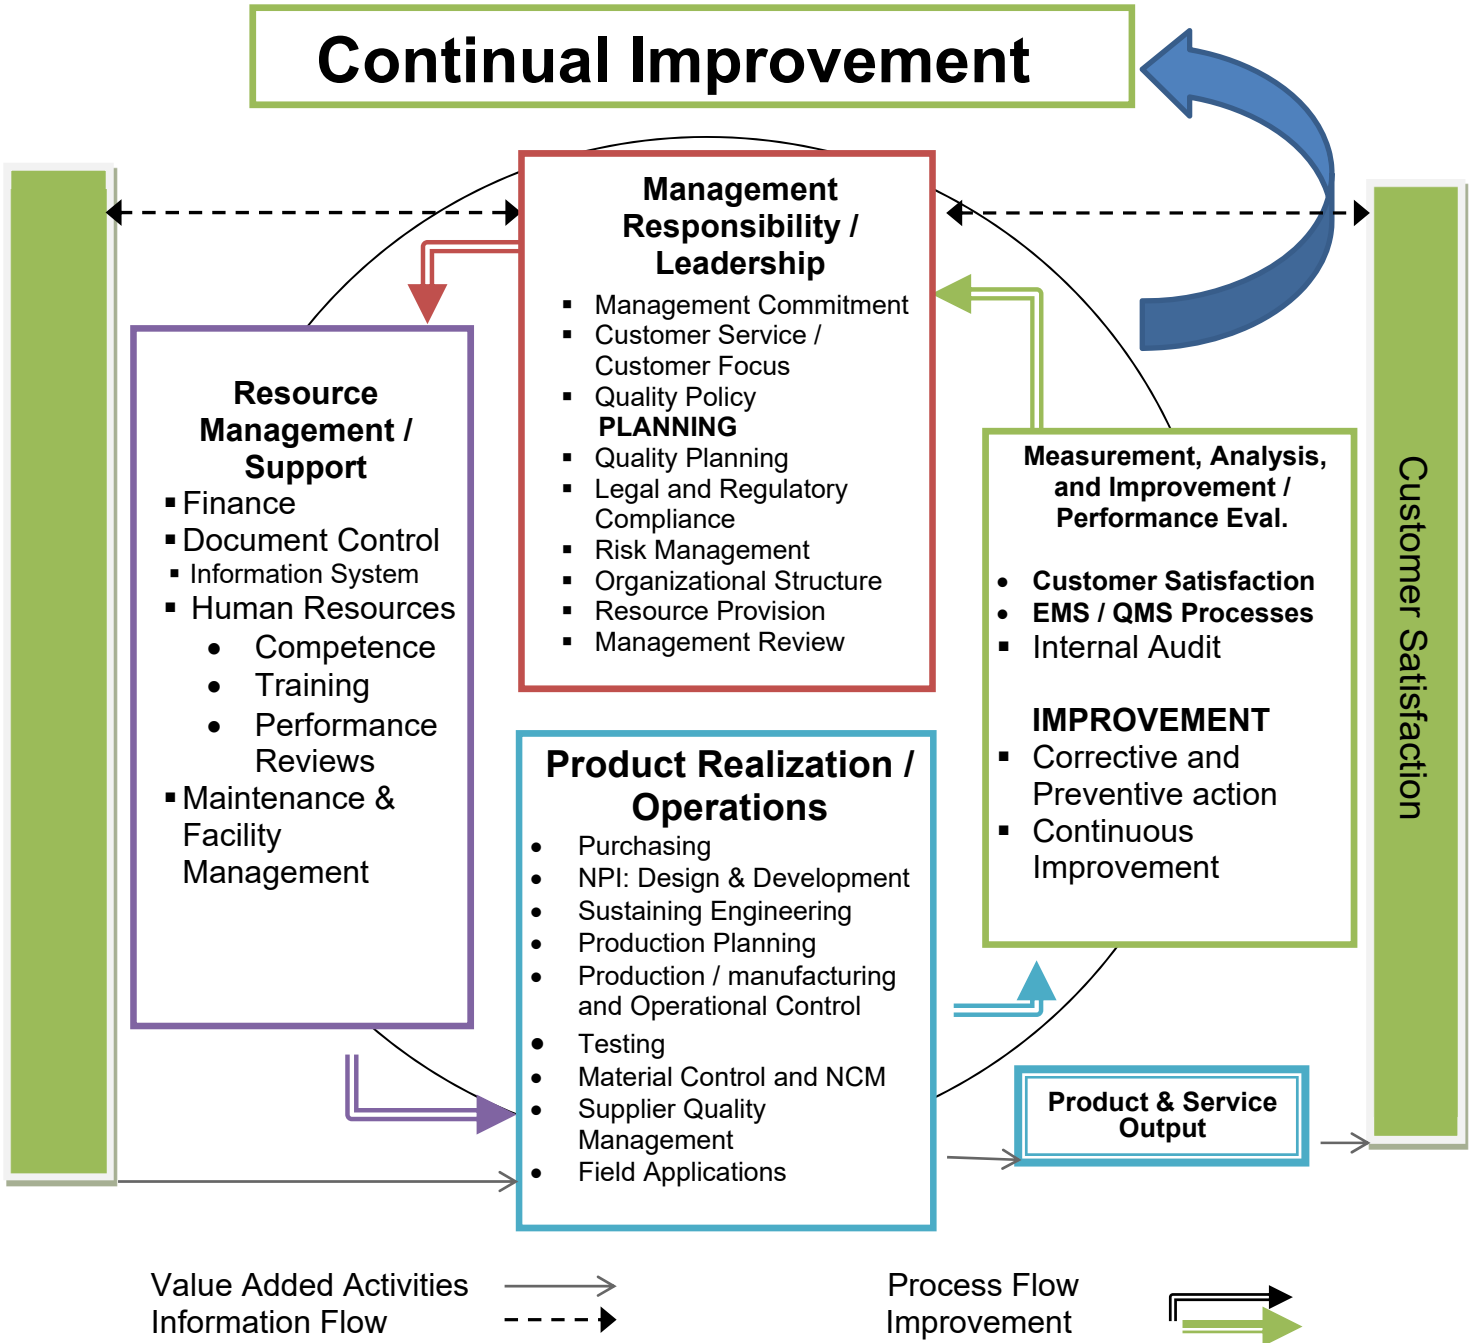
Continual Improvement

Management Responsibility / Leadership
- Management Commitment
- Customer Service / Customer Focus
- Quality Policy
PLANNING
- Quality Planning
- Legal and Regulatory Compliance
- Risk Management
- Organizational Structure
- Resource Provision
- Management Review

Resource Management / Support
- Finance
- Document Control
- Information System
- Human Resources
  - Competence
  - Training
  - Performance Reviews
- Maintenance & Facility Management

Measurement, Analysis, and Improvement / Performance Eval.
- Customer Satisfaction
- EMS / QMS Processes
- Internal Audit

IMPROVEMENT
- Corrective and Preventive action
- Continuous Improvement

Product Realization / Operations
- Purchasing
- NPI: Design & Development
- Sustaining Engineering
- Production Planning
- Production / manufacturing and Operational Control
- Testing
- Material Control and NCM
- Supplier Quality Management
- Field Applications

Product & Service Output

Customer Satisfaction

Value Added Activities
Information Flow

Process Flow
Improvement